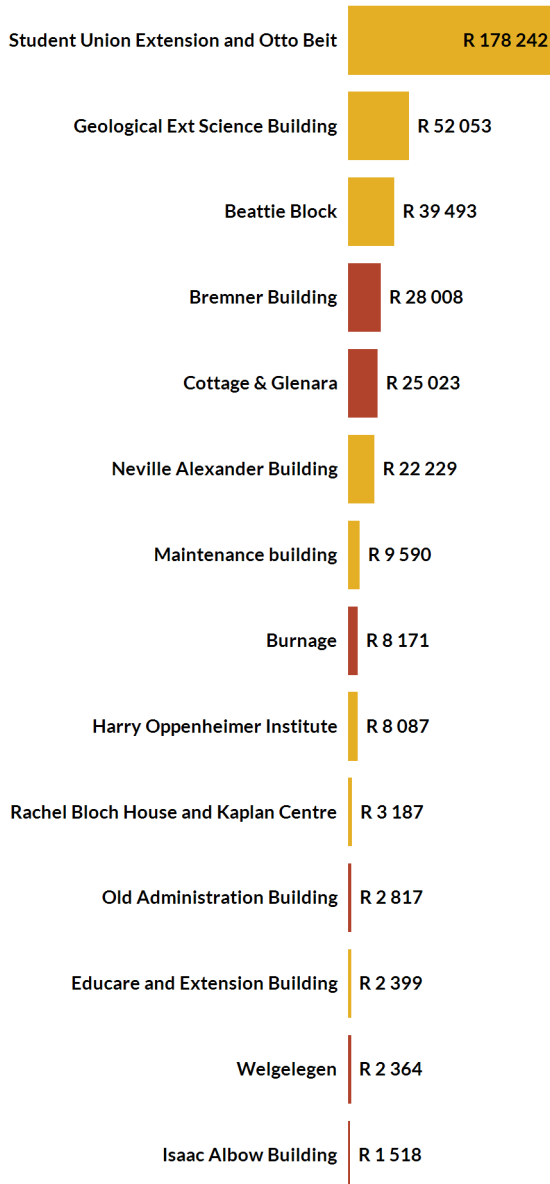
Student Union Extension and Otto Beit R 178 242
Geological Ext Science Building R 52 053
Beattie Block R 39 493
Bremner Building R 28 008
Cottage & Glenara R 25 023
Neville Alexander Building R 22 229
Maintenance building R 9 590
Burnage R 8 171
Harry Oppenheimer Institute R 8 087
Rachel Bloch House and Kaplan Centre R 3 187
Old Administration Building R 2 817
Educare and Extension Building R 2 399
Welgelegen R 2 364
Isaac Albow Building R 1 518